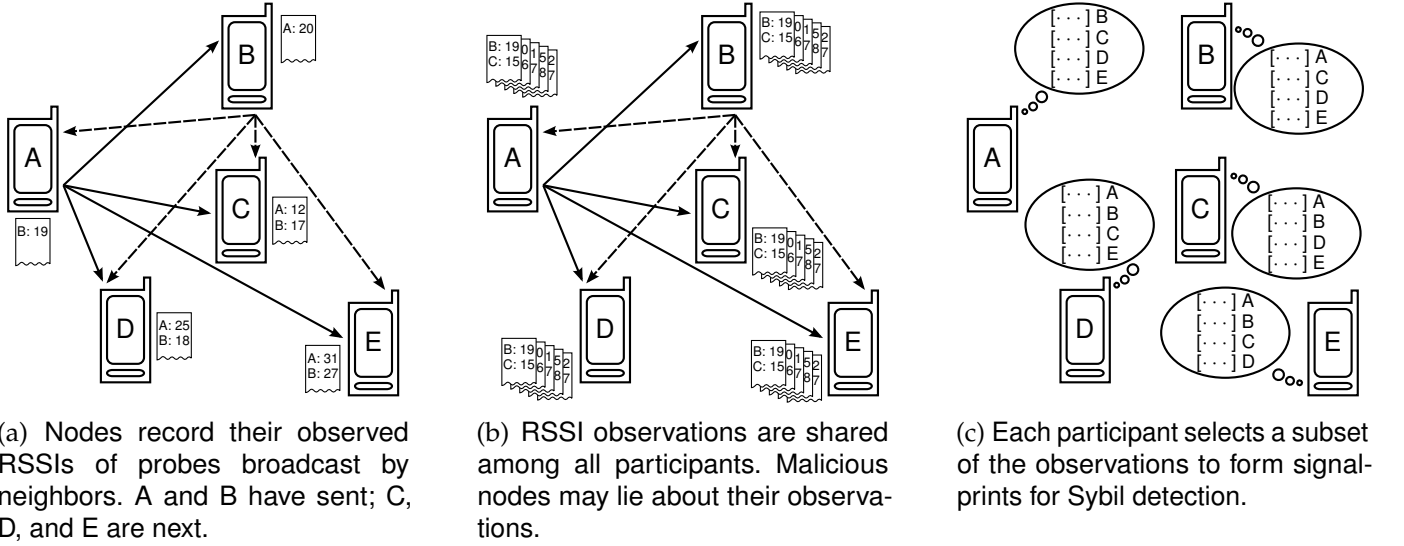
B

A: 20

A

C

A: 12
B: 17

B: 19

D

A: 25
B: 18

E

A: 31
B: 27

(a) Nodes record their observed RSSIs of probes broadcast by neighbors. A and B have sent; C, D, and E are next.

B: 19
C: 15

B

B: 19
C: 15

A

C

B: 19
C: 15

D

B: 19
C: 15

E

B: 19
C: 15

(b) RSSI observations are shared among all participants. Malicious nodes may lie about their observations.

[· · ·] B
[· · ·] C
[· · ·] D
[· · ·] E

B

[· · ·] A
[· · ·] C
[· · ·] D
[· · ·] E

A

[· · ·] A
[· · ·] B
[· · ·] C
[· · ·] E

C

[· · ·] A
[· · ·] B
[· · ·] D
[· · ·] E

D

[· · ·] A
[· · ·] B
[· · ·] C
[· · ·] D

E

(c) Each participant selects a subset of the observations to form signalprints for Sybil detection.